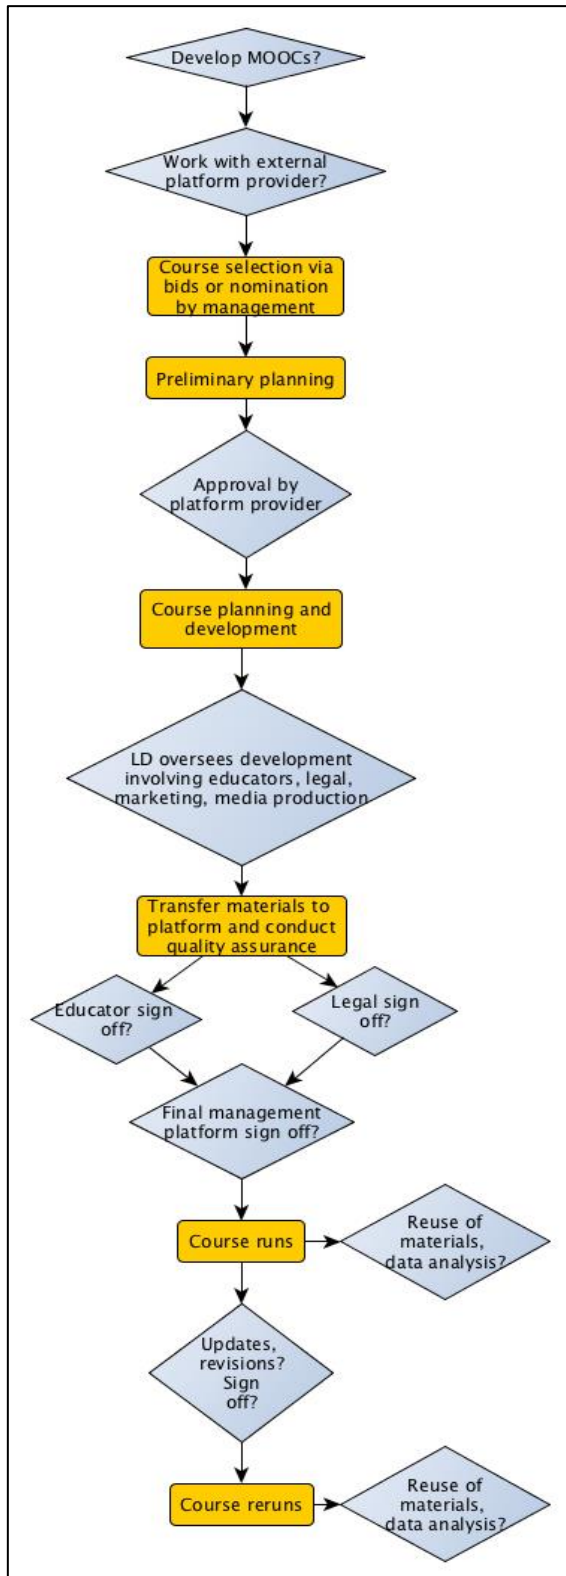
Develop MOOCs?

Work with external platform provider?

Course selection via bids or nomination by management

Preliminary planning

Approval by platform provider

Course planning and development

LD oversees development involving educators, legal, marketing, media production

Transfer materials to platform and conduct quality assurance

Educator sign off?

Legal sign off?

Final management platform sign off?

Course runs

Reuse of materials, data analysis?

Updates, revisions? Sign off?

Course reruns

Reuse of materials, data analysis?